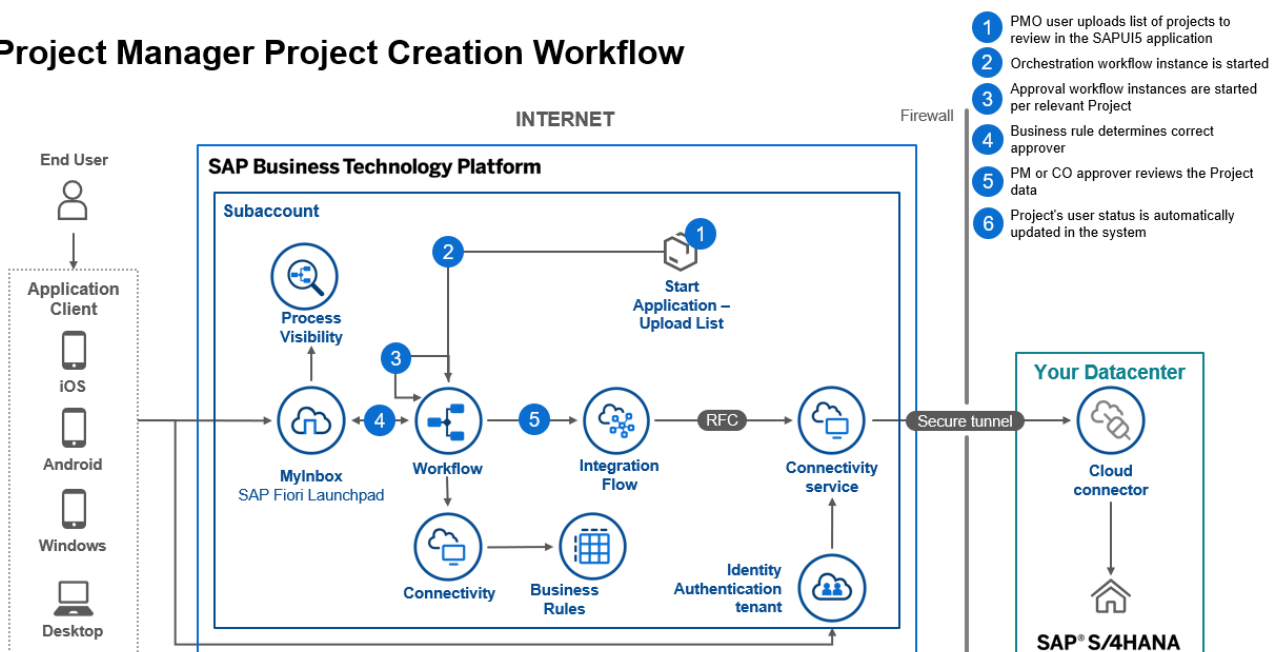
Project Manager Project Creation Workflow

1 PMO user uploads list of projects to review in the SAPUI5 application
2 Orchestration workflow instance is started
3 Approval workflow instances are started per relevant Project
4 Business rule determines correct approver
5 PM or CO approver reviews the Project data
6 Project's user status is automatically updated in the system

INTERNET

Firewall

End User

Application Client

iOS

Android

Windows

Desktop

SAP Business Technology Platform

Subaccount

Process Visibility

2

1

Start Application – Upload List

3

4

5

MyInbox
SAP Fiori Launchpad

Workflow

Integration Flow

RFC

Connectivity service

Secure tunnel

Connectivity

Business Rules

Identity Authentication tenant

Your Datacenter

Cloud connector

SAP® S/4HANA